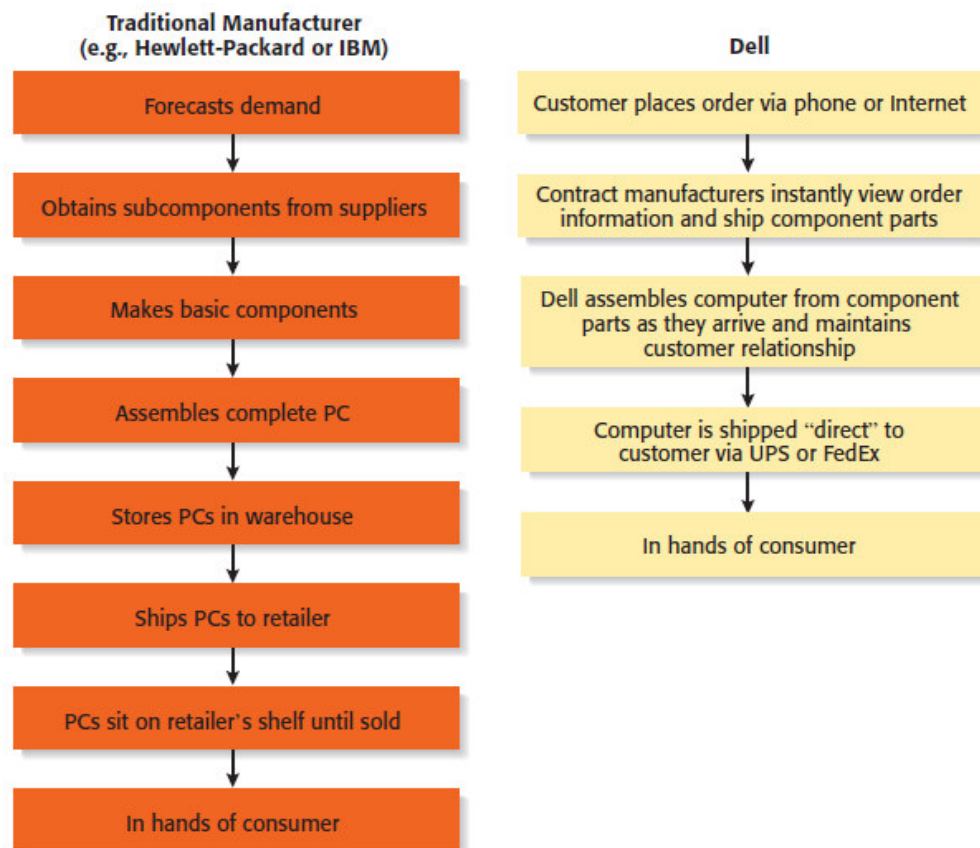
Traditional Manufacturer
(e.g., Hewlett-Packard or IBM)

Forecasts demand

Obtains subcomponents from suppliers

Makes basic components

Assembles complete PC

Stores PCs in warehouse

Ships PCs to retailer

PCs sit on retailer's shelf until sold

In hands of consumer

Dell

Customer places order via phone or Internet

Contract manufacturers instantly view order information and ship component parts

Dell assembles computer from component parts as they arrive and maintains customer relationship

Computer is shipped "direct" to customer via UPS or FedEx

In hands of consumer